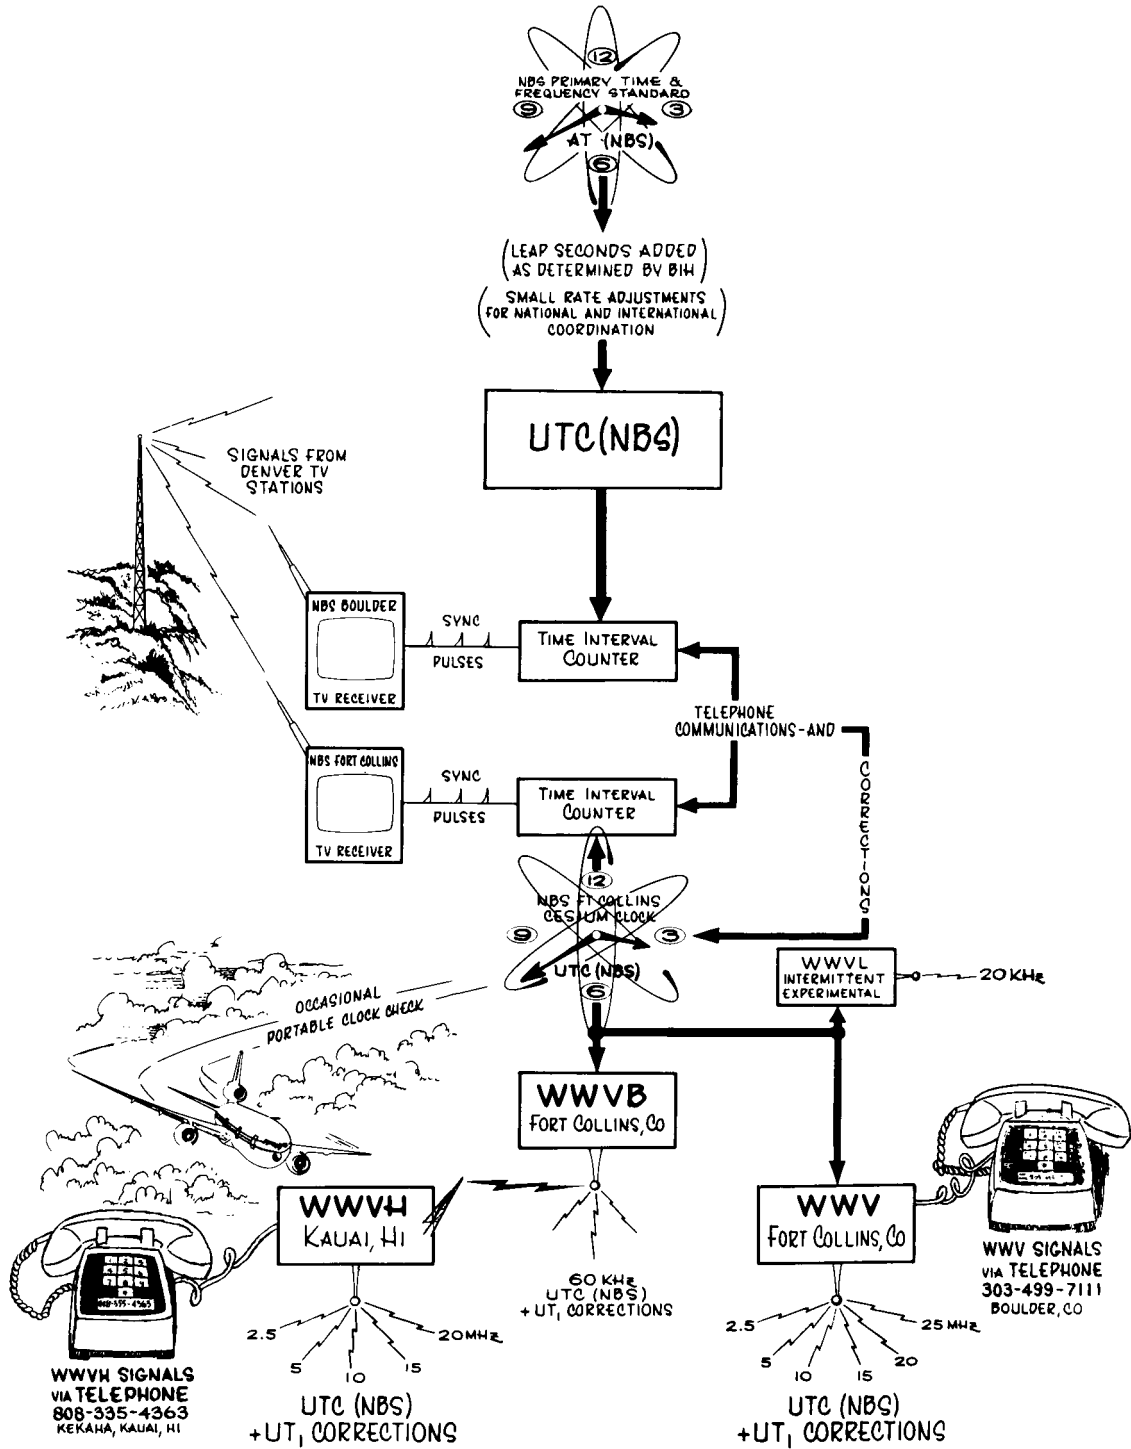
12
NBS PRIMARY TIME & FREQUENCY STANDARD
9
3
AT (NBS)
6

(LEAP SECONDS ADDED AS DETERMINED BY BIH)
(SMALL RATE ADJUSTMENTS FOR NATIONAL AND INTERNATIONAL COORDINATION)

UTC(NBS)

SIGNALS FROM DENVER TV STATIONS

NBS BOULDER
TV RECEIVER
SYNC
PULSES
TIME INTERVAL COUNTER

TELEPHONE COMMUNICATIONS-AND CORRECTIONS

NBS FORT COLLINS
TV RECEIVER
SYNC
PULSES
TIME INTERVAL COUNTER

12
NBS FT COLLINS CESIUM CLOCK
9
3
UTC (NBS)
6

WWVL
INTERMITTENT EXPERIMENTAL
20 KHz

OCCASIONAL PORTABLE CLOCK CHECK

WWVB
FORT COLLINS, Co

WWVH
KAUAI, HI

60 KHz
UTC (NBS)
+ UT$_1$ CORRECTIONS

WWV
FORT COLLINS, Co

WWV SIGNALS
VIA TELEPHONE
303-499-7111
BOULDER, CO

808-335-4363

2.5
5
10
15
20MHz

UTC (NBS)
+UT$_1$ CORRECTIONS

WWVH SIGNALS
VIA TELEPHONE
808-335-4363
KEKAHA, KAUAI, HI

2.5
5
10
15
20
25 MHz

UTC (NBS)
+UT$_1$ CORRECTIONS